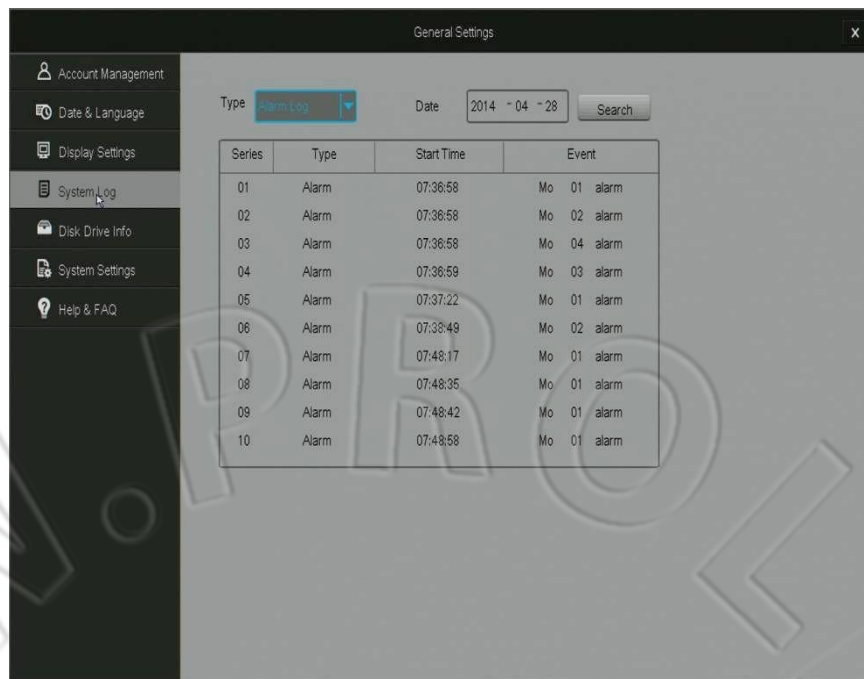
General Settings

x

Account Management

Date & Language

Display Settings

System Log

Disk Drive Info

System Settings

Help & FAQ

Type Alarm Log

Date 2014 - 04 - 28

Search

| Series | Type | Start Time | Event |
|---|---|---|---|
| 01 | Alarm | 07:36:58 | Mo 01 alarm |
| 02 | Alarm | 07:36:58 | Mo 02 alarm |
| 03 | Alarm | 07:36:58 | Mo 04 alarm |
| 04 | Alarm | 07:36:59 | Mo 03 alarm |
| 05 | Alarm | 07:37:22 | Mo 01 alarm |
| 06 | Alarm | 07:38:49 | Mo 02 alarm |
| 07 | Alarm | 07:48:17 | Mo 01 alarm |
| 08 | Alarm | 07:48:35 | Mo 01 alarm |
| 09 | Alarm | 07:48:42 | Mo 01 alarm |
| 10 | Alarm | 07:48:58 | Mo 01 alarm |

N.PROL